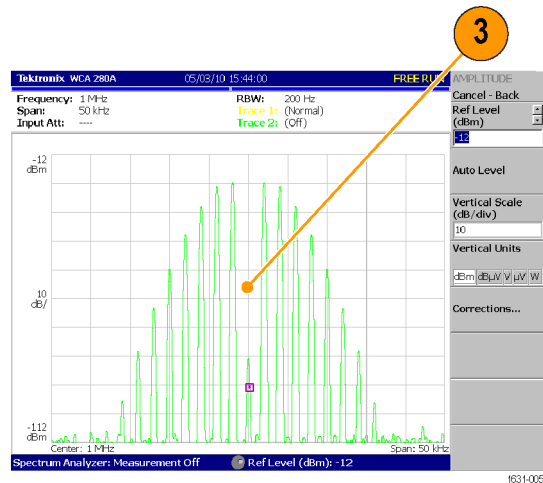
3

Tektronix WCA 280A 05/03/10 15:44:00 FREE RUN

Frequency: 1 MHz
Span: 50 kHz
Input Att: ----

RBW: 200 Hz
Trace 1: (Normal)
Trace 2: (Off)

-12 dBm

10 dB/

-112 dBm

Center: 1 MHz

Span: 50 kHz

Spectrum Analyzer: Measurement Off

Ref Level (dBm): -12

AMPLITUDE

Cancel - Back

Ref Level (dBm)

-12

Auto Level

Vertical Scale (dB/div)

10

Vertical Units

dBm dBµV V µV W

Corrections...

f631-005